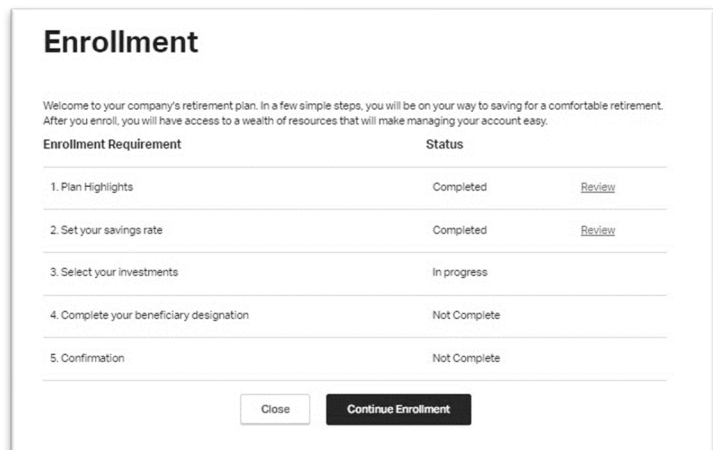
Enrollment

Welcome to your company's retirement plan. In a few simple steps, you will be on your way to saving for a comfortable retirement. After you enroll, you will have access to a wealth of resources that will make managing your account easy.

| Enrollment Requirement | Status | |
|---|---|---|
| 1. Plan Highlights | Completed | Review |
| 2. Set your savings rate | Completed | Review |
| 3. Select your investments | In progress | |
| 4. Complete your beneficiary designation | Not Complete | |
| 5. Confirmation | Not Complete | |

Close

Continue Enrollment